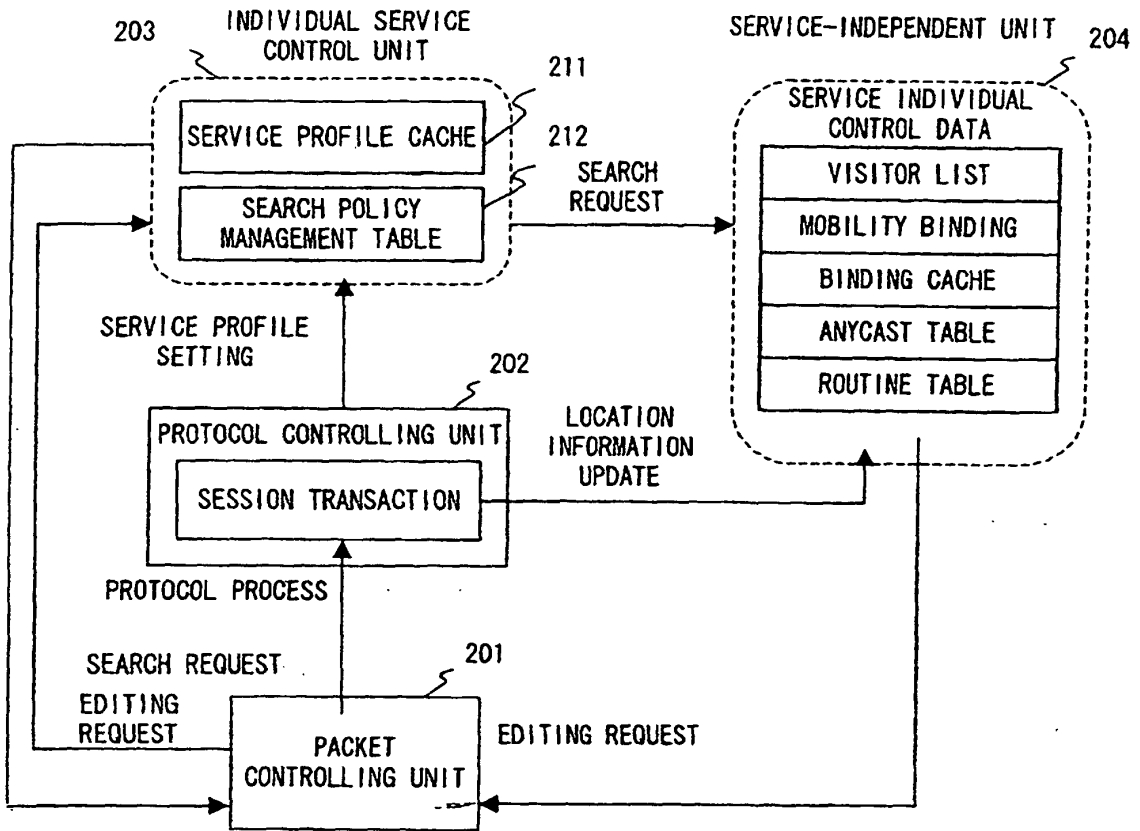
203
INDIVIDUAL SERVICE CONTROL UNIT

211
SERVICE PROFILE CACHE

212
SEARCH POLICY MANAGEMENT TABLE

SEARCH REQUEST

SERVICE-INDEPENDENT UNIT

204

SERVICE INDIVIDUAL CONTROL DATA

| VISITOR LIST |
|---|
| MOBILITY BINDING |
| BINDING CACHE |
| ANYCAST TABLE |
| ROUTINE TABLE |

SERVICE PROFILE SETTING

202

PROTOCOL CONTROLLING UNIT

SESSION TRANSACTION

LOCATION INFORMATION UPDATE

PROTOCOL PROCESS

SEARCH REQUEST

201

EDITING REQUEST

PACKET CONTROLLING UNIT

EDITING REQUEST